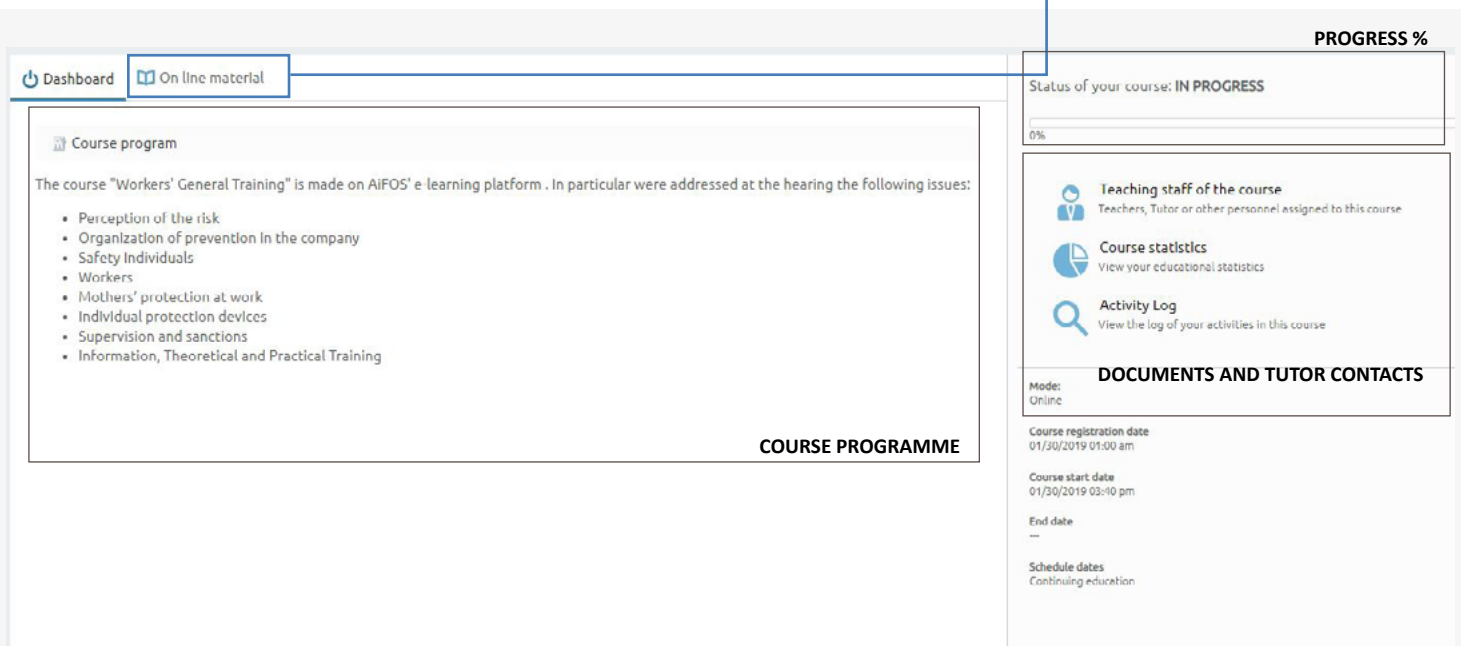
Dashboard On line material

PROGRESS %

Status of your course: IN PROGRESS

0%

Course program

The course "Workers' General Training" is made on AiFOS' e-learning platform . In particular were addressed at the hearing the following issues:

- Perception of the risk
- Organization of prevention in the company
- Safety Individuals
- Workers
- Mothers' protection at work
- Individual protection devices
- Supervision and sanctions
- Information, Theoretical and Practical Training

COURSE PROGRAMME

Teaching staff of the course
Teachers, Tutor or other personnel assigned to this course

Course statistics
View your educational statistics

Activity Log
View the log of your activities in this course

DOCUMENTS AND TUTOR CONTACTS

Mode:
Online

Course registration date
01/30/2019 01:00 am

Course start date
01/30/2019 03:40 pm

End date
---

Schedule dates
Continuing education